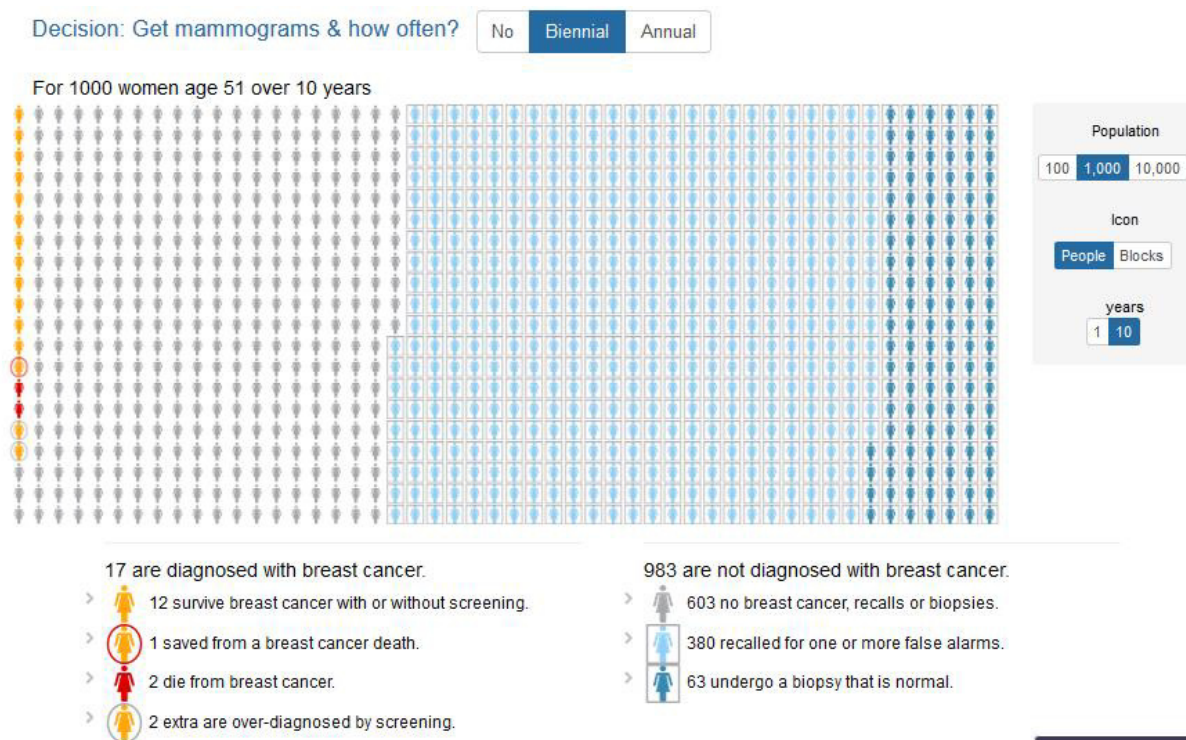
Decision: Get mammograms & how often?

No | Biennial | Annual

For 1000 women age 51 over 10 years

Population

100 | 1,000 | 10,000

Icon

People | Blocks

years

1 | 10

17 are diagnosed with breast cancer.

12 survive breast cancer with or without screening.

1 saved from a breast cancer death.

2 die from breast cancer.

2 extra are over-diagnosed by screening.

983 are not diagnosed with breast cancer.

603 no breast cancer, recalls or biopsies.

380 recalled for one or more false alarms.

63 undergo a biopsy that is normal.